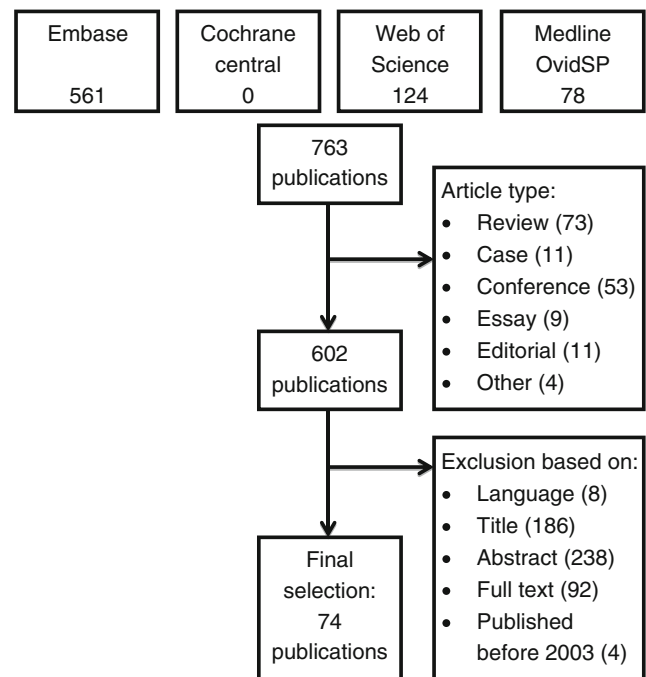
Embase
561

Cochrane central
0

Web of Science
124

Medline OvidSP
78

763 publications

Article type:
- Review (73)
- Case (11)
- Conference (53)
- Essay (9)
- Editorial (11)
- Other (4)

602 publications

Exclusion based on:
- Language (8)
- Title (186)
- Abstract (238)
- Full text (92)
- Published before 2003 (4)

Final selection: 74 publications